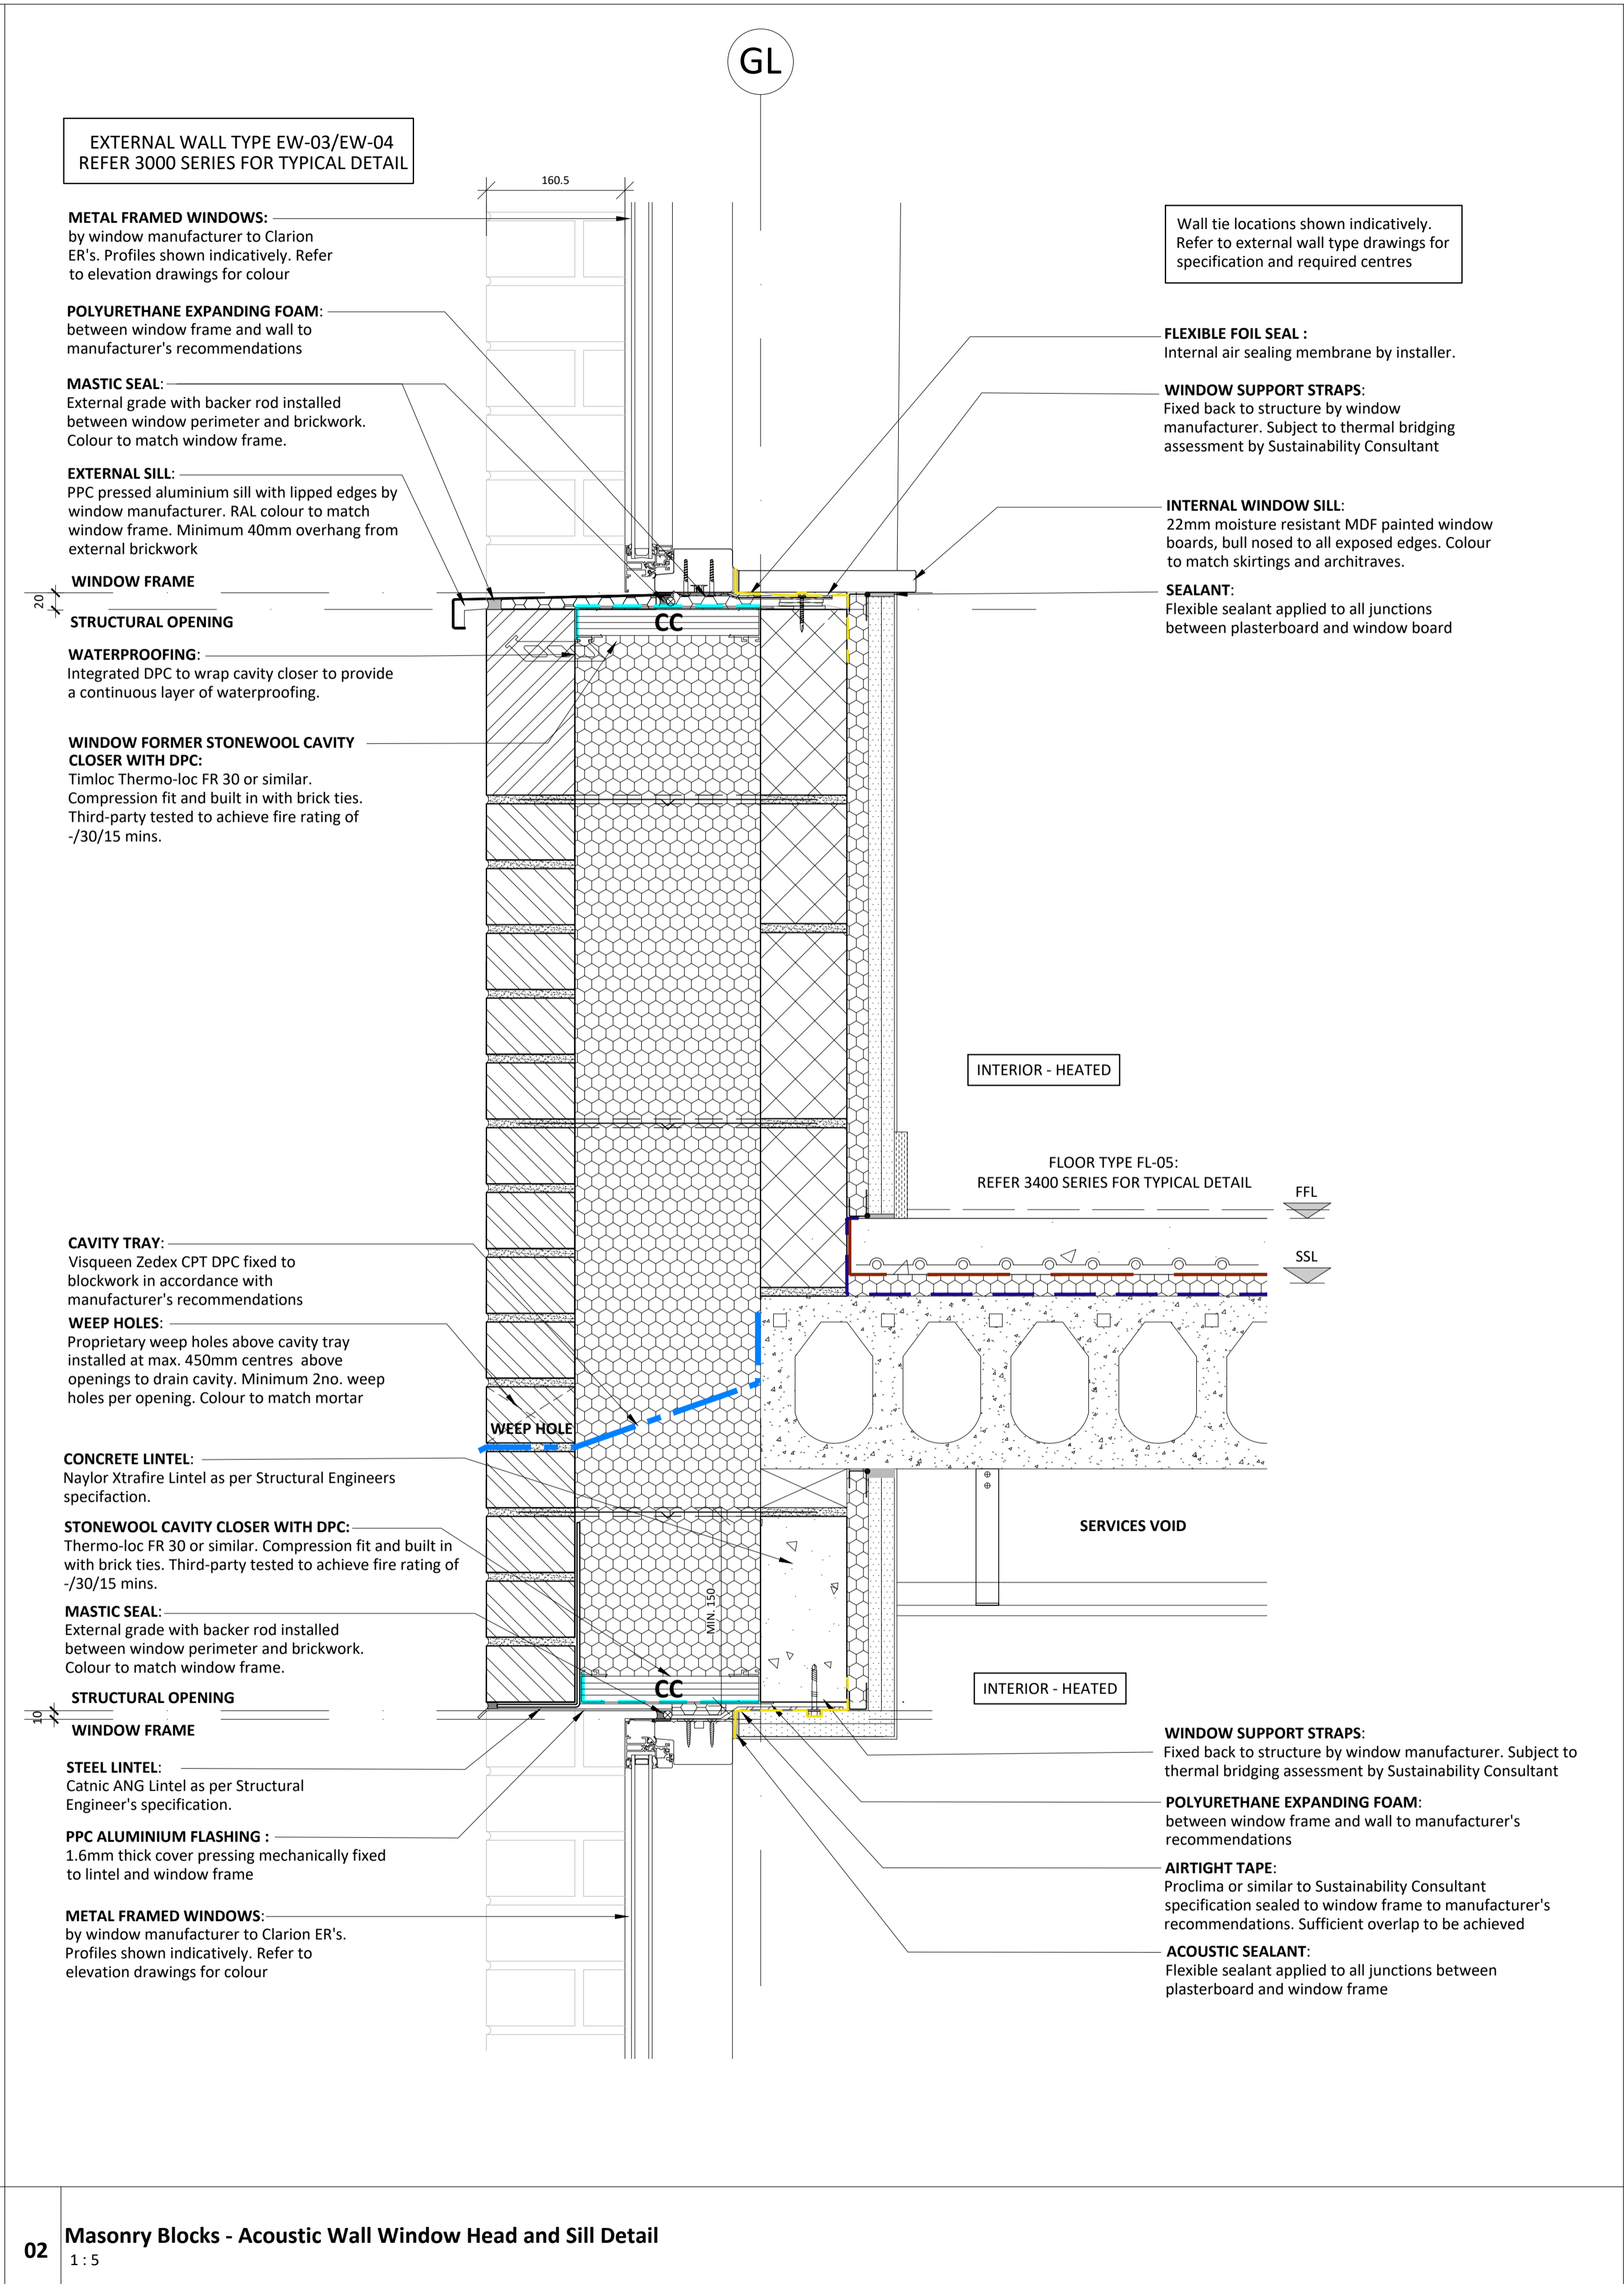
GL

EXTERNAL WALL TYPE EW-03/EW-04
REFER 3000 SERIES FOR TYPICAL DETAIL

160.5

METAL FRAMED WINDOWS:
by window manufacturer to Clarion ER's. Profiles shown indicatively. Refer to elevation drawings for colour

POLYURETHANE EXPANDING FOAM:
between window frame and wall to manufacturer's recommendations

MASTIC SEAL:
External grade with backer rod installed between window perimeter and brickwork. Colour to match window frame.

EXTERNAL SILL:
PPC pressed aluminium sill with lipped edges by window manufacturer. RAL colour to match window frame. Minimum 40mm overhang from external brickwork

20

WINDOW FRAME

STRUCTURAL OPENING

WATERPROOFING:
Integrated DPC to wrap cavity closer to provide a continuous layer of waterproofing.

WINDOW FORMER STONEWOOL CAVITY CLOSER WITH DPC:
Timloc Thermo-loc FR 30 or similar. Compression fit and built in with brick ties. Third-party tested to achieve fire rating of -/30/15 mins.

Wall tie locations shown indicatively. Refer to external wall type drawings for specification and required centres

FLEXIBLE FOIL SEAL :
Internal air sealing membrane by installer.

WINDOW SUPPORT STRAPS:
Fixed back to structure by window manufacturer. Subject to thermal bridging assessment by Sustainability Consultant

INTERNAL WINDOW SILL:
22mm moisture resistant MDF painted window boards, bull nosed to all exposed edges. Colour to match skirtings and architraves.

SEALANT:
Flexible sealant applied to all junctions between plasterboard and window board

CC

INTERIOR - HEATED

FLOOR TYPE FL-05:
REFER 3400 SERIES FOR TYPICAL DETAIL

FFL

SSL

CAVITY TRAY:
Visqueen Zedex CPT DPC fixed to blockwork in accordance with manufacturer's recommendations

WEEP HOLES:
Proprietary weep holes above cavity tray installed at max. 450mm centres above openings to drain cavity. Minimum 2no. weep holes per opening. Colour to match mortar

WEEP HOLE

CONCRETE LINTEL:
Naylor Xtrafire Lintel as per Structural Engineers specifaction.

SERVICES VOID

STONEWOOL CAVITY CLOSER WITH DPC:
Thermo-loc FR 30 or similar. Compression fit and built in with brick ties. Third-party tested to achieve fire rating of -/30/15 mins.

MIN. 150

MASTIC SEAL:
External grade with backer rod installed between window perimeter and brickwork. Colour to match window frame.

CC

INTERIOR - HEATED

STRUCTURAL OPENING

10

WINDOW FRAME

STEEL LINTEL:
Catnic ANG Lintel as per Structural Engineer's specification.

PPC ALUMINIUM FLASHING :
1.6mm thick cover pressing mechanically fixed to lintel and window frame

METAL FRAMED WINDOWS:
by window manufacturer to Clarion ER's. Profiles shown indicatively. Refer to elevation drawings for colour

WINDOW SUPPORT STRAPS:
Fixed back to structure by window manufacturer. Subject to thermal bridging assessment by Sustainability Consultant

POLYURETHANE EXPANDING FOAM:
between window frame and wall to manufacturer's recommendations

AIRTIGHT TAPE:
Proclima or similar to Sustainability Consultant specification sealed to window frame to manufacturer's recommendations. Sufficient overlap to be achieved

ACOUSTIC SEALANT:
Flexible sealant applied to all junctions between plasterboard and window frame

02
Masonry Blocks - Acoustic Wall Window Head and Sill Detail
1 : 5